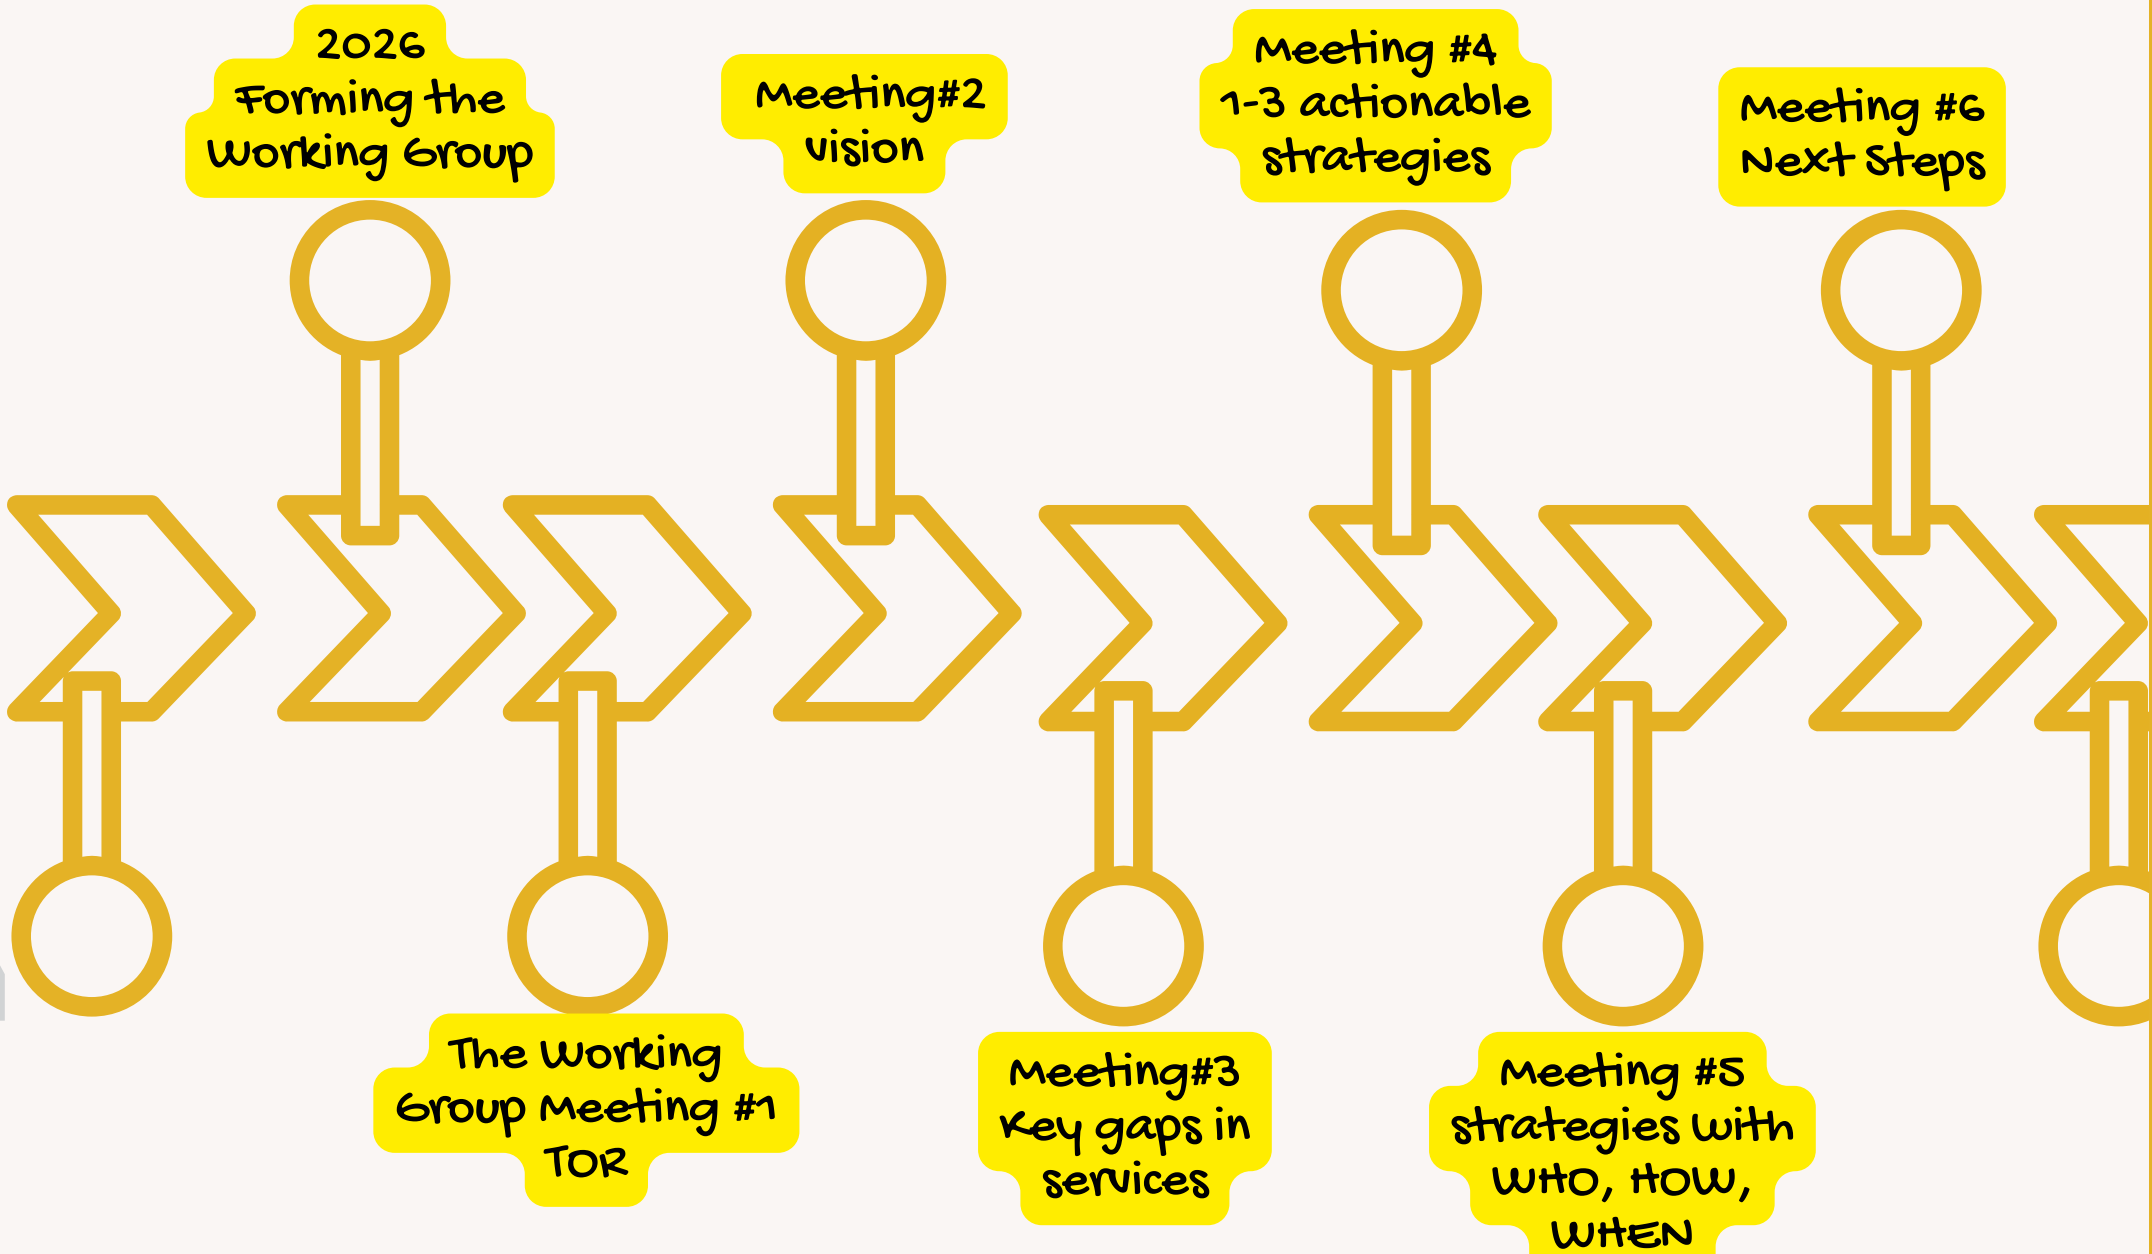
2026 Forming the Working Group

Meeting#2 vision

Meeting #4 1-3 actionable strategies

Meeting #6 Next Steps

The Working Group Meeting #1 TOR

Meeting#3 Key gaps in services

Meeting #5 strategies with WHO, HOW, WHEN